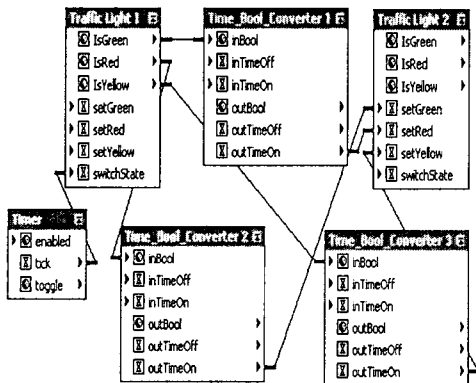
Traffic Light 1
IsGreen
IsRed
IsYellow
setGreen
setRed
setYellow
switchState

Time_Bool_Converter 1
inBool
inTimeOff
inTimeOn
outBool
outTimeOff
outTimeOn

Traffic Light 2
IsGreen
IsRed
IsYellow
setGreen
setRed
setYellow
switchState

Timer
enabled
tick
toggle

Time_Bool_Converter 2
inBool
inTimeOff
inTimeOn
outBool
outTimeOff
outTimeOn

Time_Bool_Converter 3
inBool
inTimeOff
inTimeOn
outBool
outTimeOff
outTimeOn